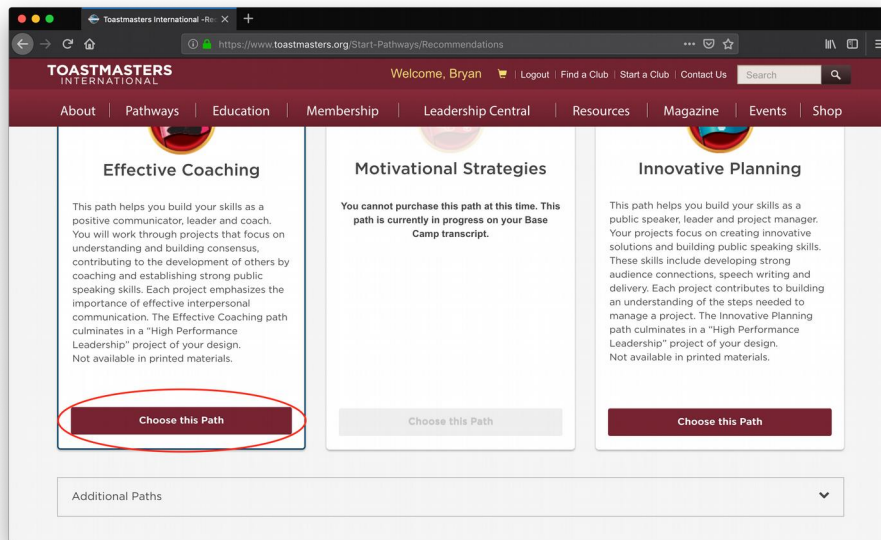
Toastmasters International -Re

https://www.toastmasters.org/Start-Pathways/Recommendations

TOASTMASTERS INTERNATIONAL

Welcome, Bryan | Logout | Find a Club | Start a Club | Contact Us | Search

About | Pathways | Education | Membership | Leadership Central | Resources | Magazine | Events | Shop

Effective Coaching

This path helps you build your skills as a positive communicator, leader and coach. You will work through projects that focus on understanding and building consensus, contributing to the development of others by coaching and establishing strong public speaking skills. Each project emphasizes the importance of effective interpersonal communication. The Effective Coaching path culminates in a "High Performance Leadership" project of your design.
Not available in printed materials.

Choose this Path

Motivational Strategies

You cannot purchase this path at this time. This path is currently in progress on your Base Camp transcript.

Choose this Path

Innovative Planning

This path helps you build your skills as a public speaker, leader and project manager. Your projects focus on creating innovative solutions and building public speaking skills. These skills include developing strong audience connections, speech writing and delivery. Each project contributes to building an understanding of the steps needed to manage a project. The Innovative Planning path culminates in a "High Performance Leadership" project of your design.
Not available in printed materials.

Choose this Path

Additional Paths